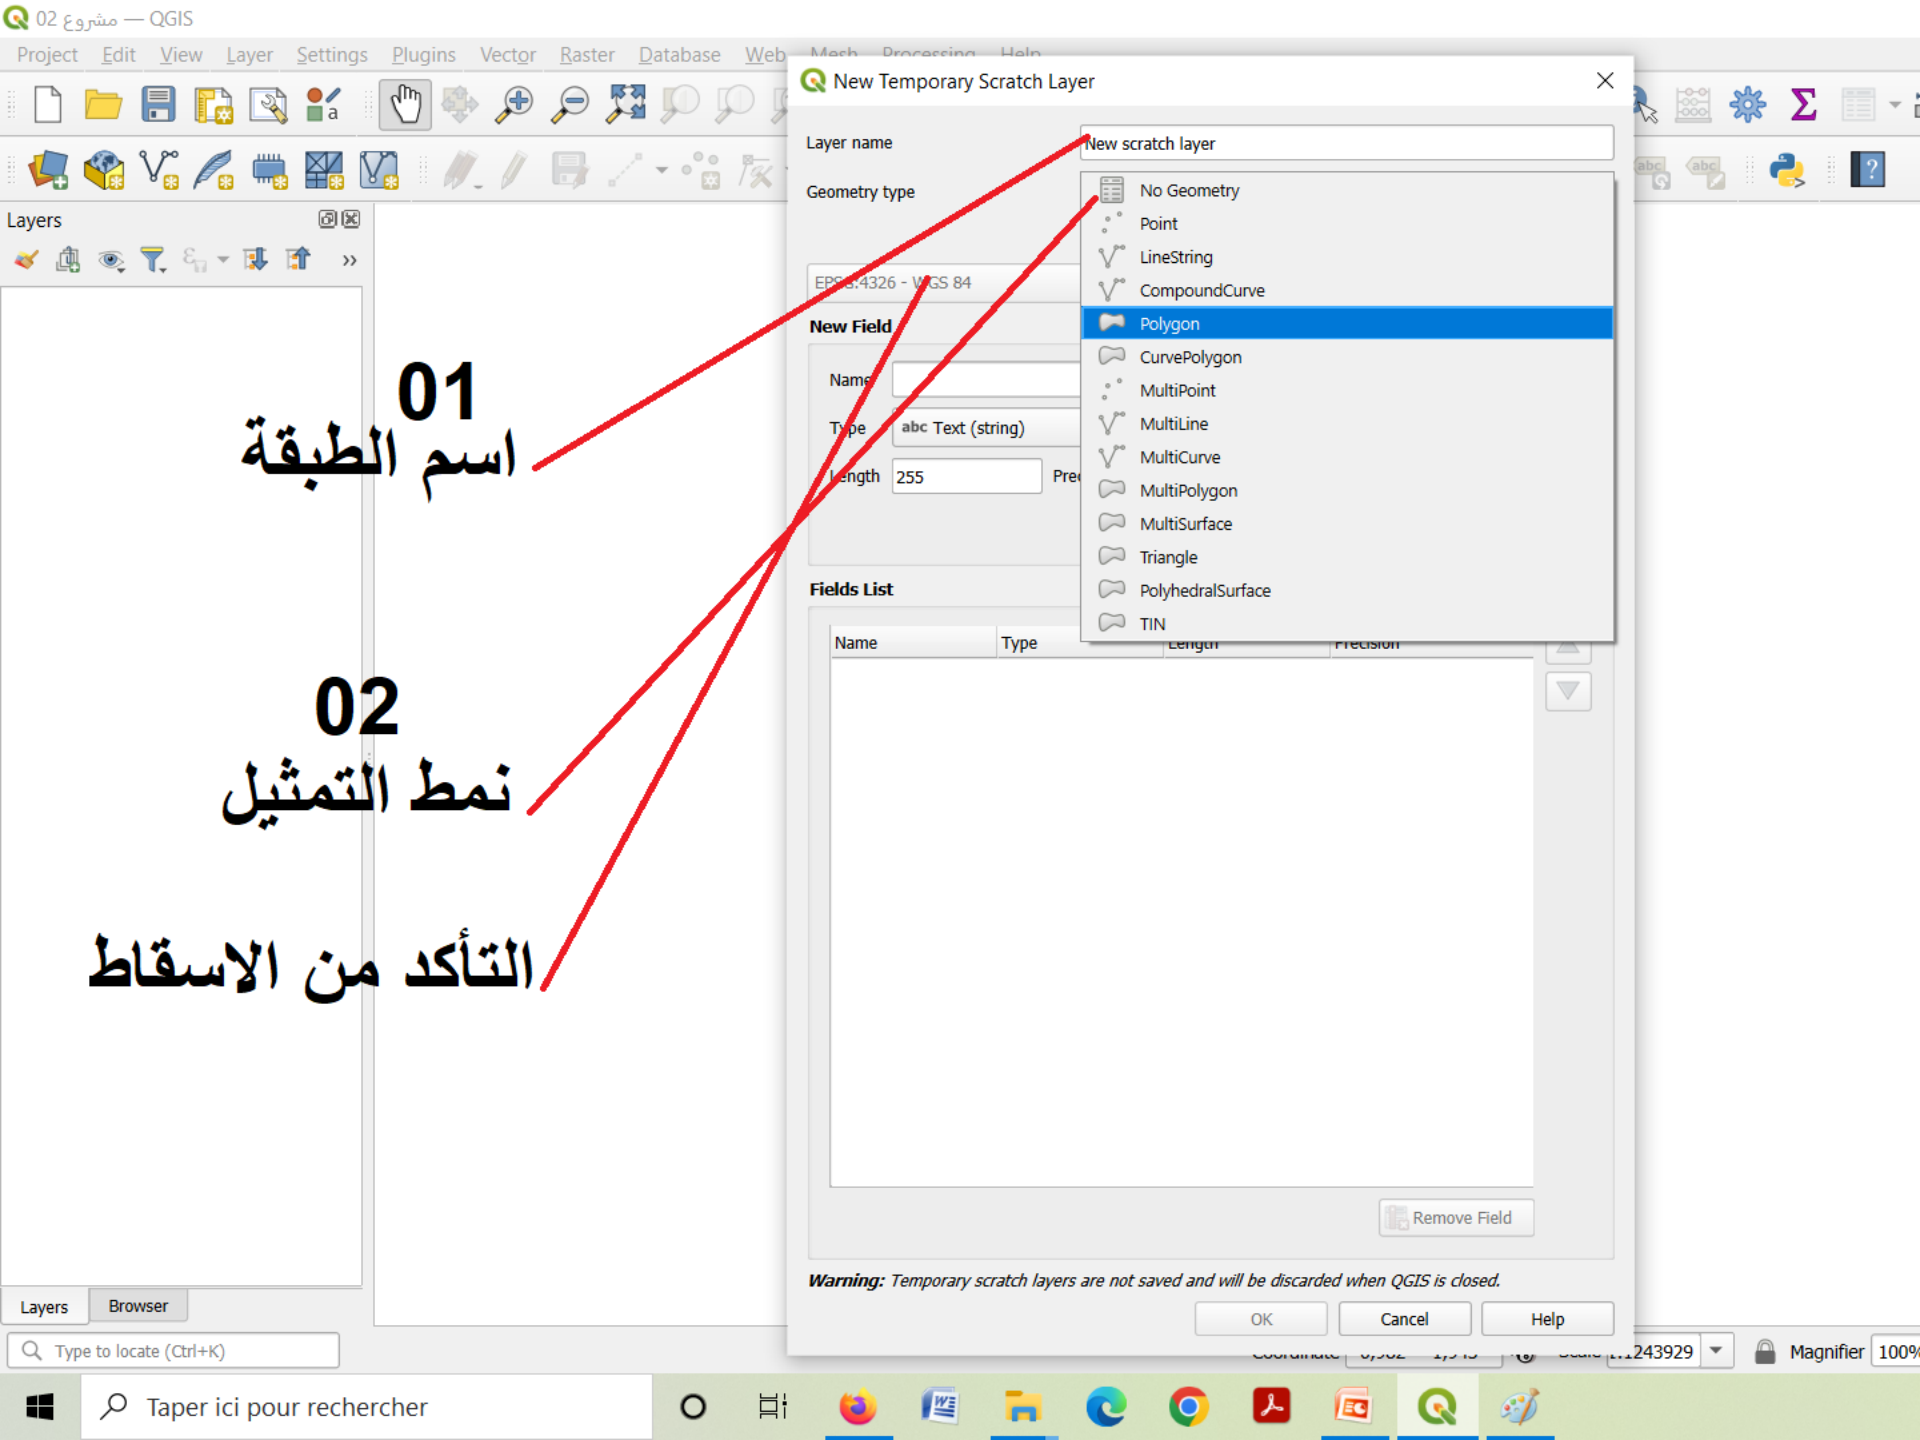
مشروع 02 — QGIS

Project Edit View Layer Settings Plugins Vector Raster Database Web Mesh Processing Help

New Temporary Scratch Layer

Layer name
New scratch layer

Geometry type

No Geometry
Point
LineString
CompoundCurve
Polygon
CurvePolygon
MultiPoint
MultiLine
MultiCurve
MultiPolygon
MultiSurface
Triangle
PolyhedralSurface
TIN

EPSG:4326 - WGS 84

New Field

Name

Type abc Text (string)

Length 255 Pre

Fields List

| Name | Type | Length | Precision |
|---|---|---|---|

Remove Field

Warning: Temporary scratch layers are not saved and will be discarded when QGIS is closed.

OK Cancel Help

Layers

01
اسم الطبقة

02
نمط التمثيل

التأكد من الاسقاط

Layers Browser

Type to locate (Ctrl+K)

Coordinate Scale 1:1243929 Magnifier 100%

Taper ici pour rechercher